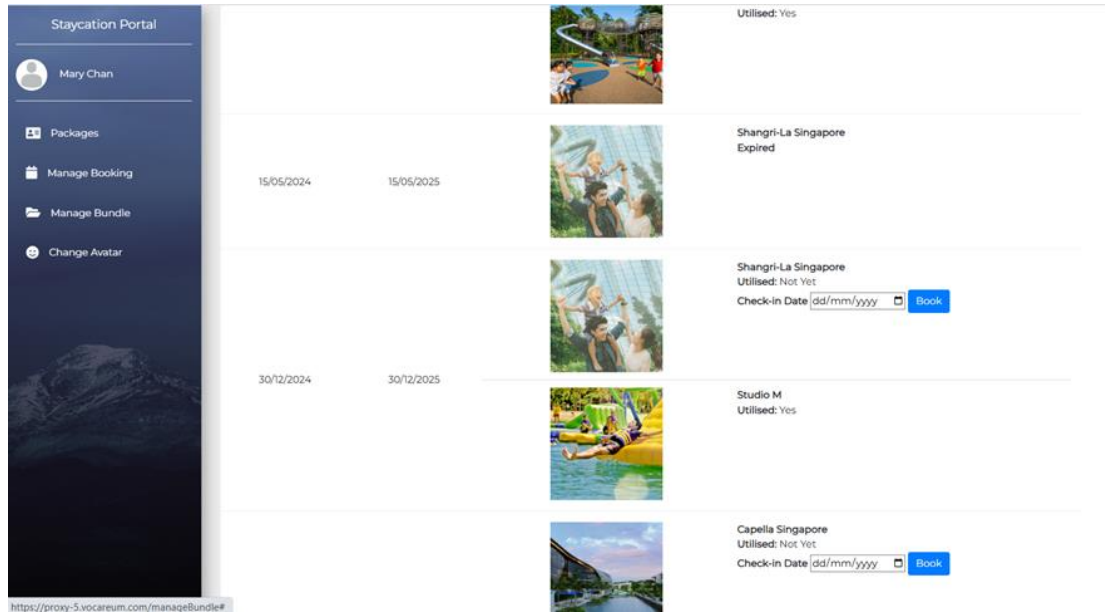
Staycation Portal

Mary Chan

Packages

Manage Booking

Manage Bundle

Change Avatar

Utilised: Yes

15/05/2024 15/05/2025

Shangri-La Singapore
Expired

30/12/2024 30/12/2025

Shangri-La Singapore
Utilised: Not Yet
Check-in Date dd/mm/yyyy Book

Studio M
Utilised: Yes

Capella Singapore
Utilised: Not Yet
Check-in Date dd/mm/yyyy Book

https://proxy-5.vocareum.com/manageBundle#